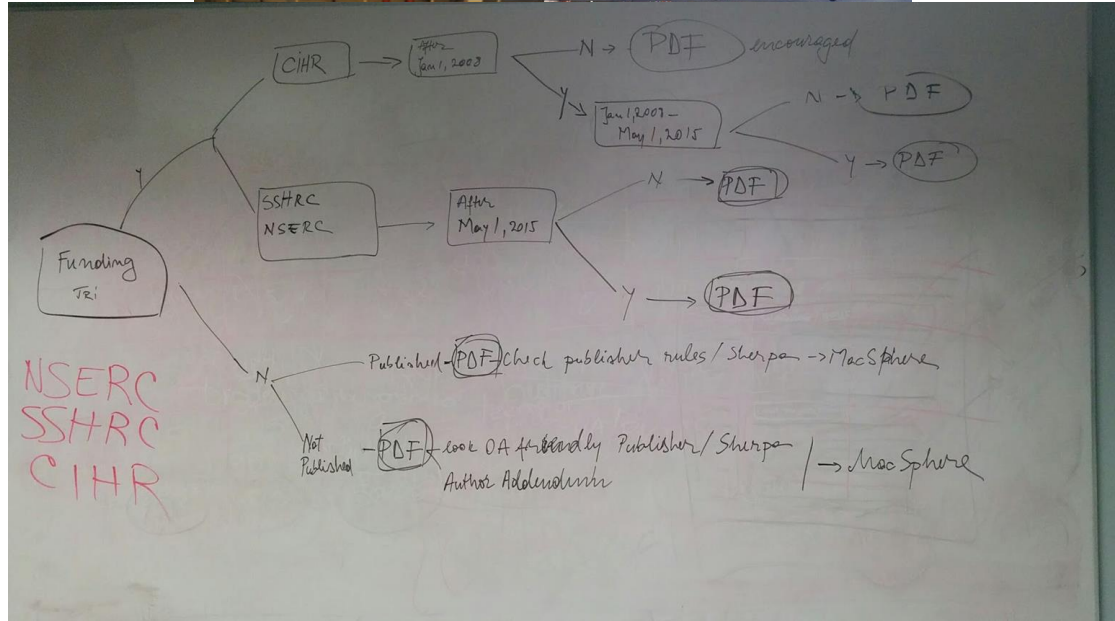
Funding
Tri

Y

CIHR → After Jan 1, 2008

N → PDF encouraged

Y → Jan 1, 2008 – May 1, 2015

N → PDF

Y → PDF

SSHRC
NSERC → After May 1, 2015

N → PDF

Y → PDF

N

Published – PDF – Check publisher rules / Sherpa → MacSphere

Not Published – PDF – look OA friendly Publisher / Sherpa
Author Addendum

→ MacSphere

NSERC
SSHRC
CIHR